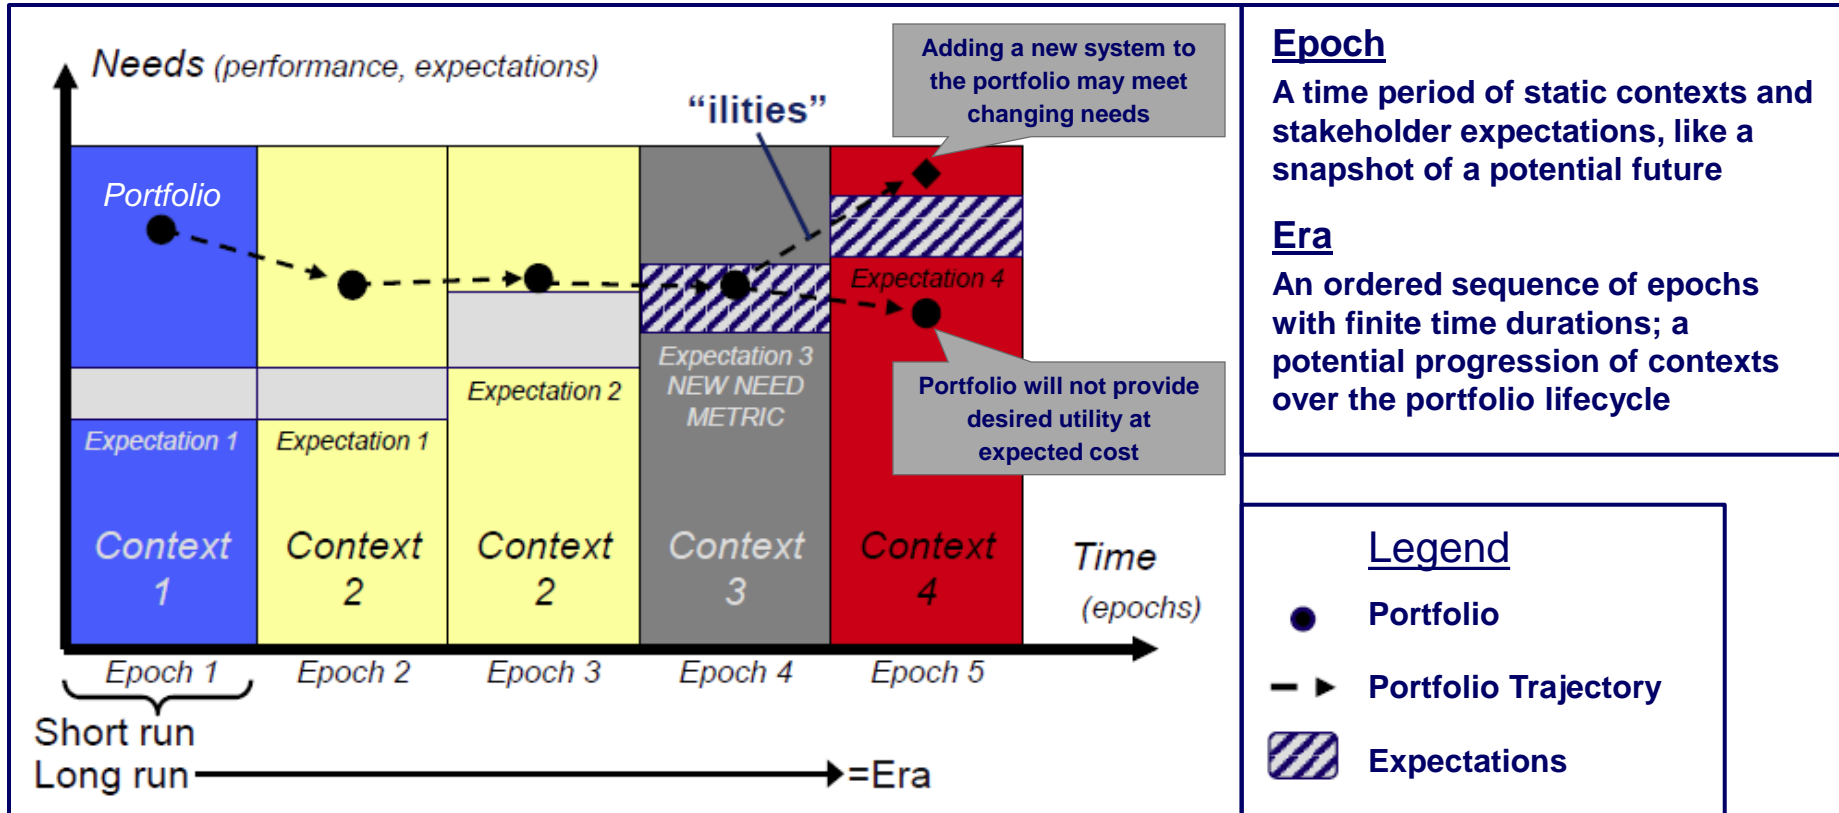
Needs (performance, expectations)

"ilities"

Adding a new system to the portfolio may meet changing needs

Portfolio

Expectation 1

Expectation 1

Expectation 2

Expectation 3 NEW NEED METRIC

Expectation 4

Portfolio will not provide desired utility at expected cost

Context 1

Context 2

Context 2

Context 3

Context 4

Time (epochs)

Epoch 1

Epoch 2

Epoch 3

Epoch 4

Epoch 5

Short run

Long run

=Era

Epoch

A time period of static contexts and stakeholder expectations, like a snapshot of a potential future

Era

An ordered sequence of epochs with finite time durations; a potential progression of contexts over the portfolio lifecycle

Legend

Portfolio

Portfolio Trajectory

Expectations